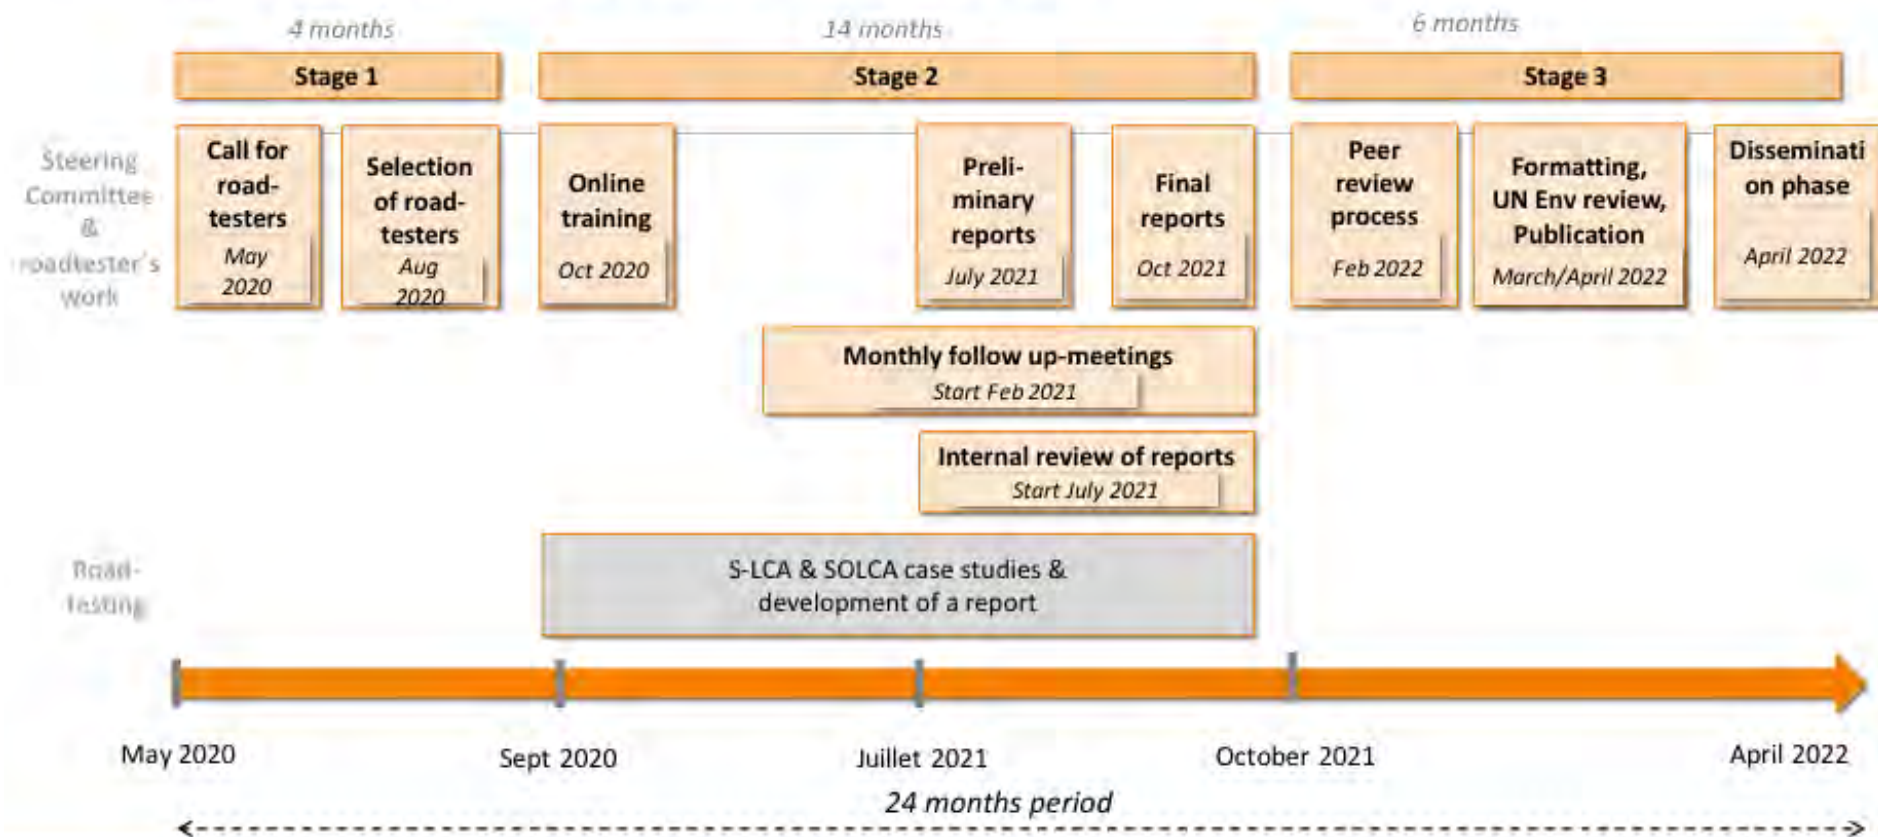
4 months

14 months

6 months

Stage 1

Stage 2

Stage 3

Steering Committee & roadtester's work

Call for road-testers
May 2020

Selection of road-testers
Aug 2020

Online training
Oct 2020

Preliminary reports
July 2021

Final reports
Oct 2021

Peer review process
Feb 2022

Formatting, UN Env review, Publication
March/April 2022

Disseminati on phase
April 2022

Monthly follow up-meetings
Start Feb 2021

Internal review of reports
Start July 2021

Road-testing

S-LCA & SOLCA case studies & development of a report

May 2020

Sept 2020

Juillet 2021

October 2021

April 2022

24 months period